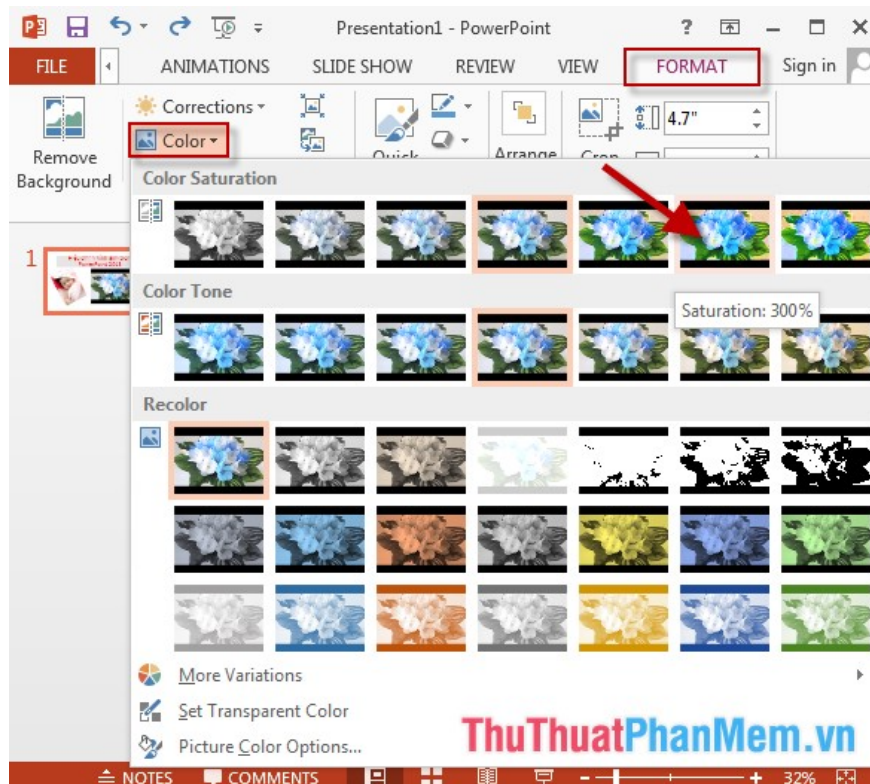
Presentation1 - PowerPoint

?

FILE

ANIMATIONS

SLIDE SHOW

REVIEW

VIEW

FORMAT

Sign in

Remove Background

Corrections

Color

Quick

Arrange

Crop

4.7"

Color Saturation

Color Tone

Saturation: 300%

Recolor

1

More Variations

Set Transparent Color

Picture Color Options...

ThuThuatPhanMem.vn

NOTES

COMMENTS

32%